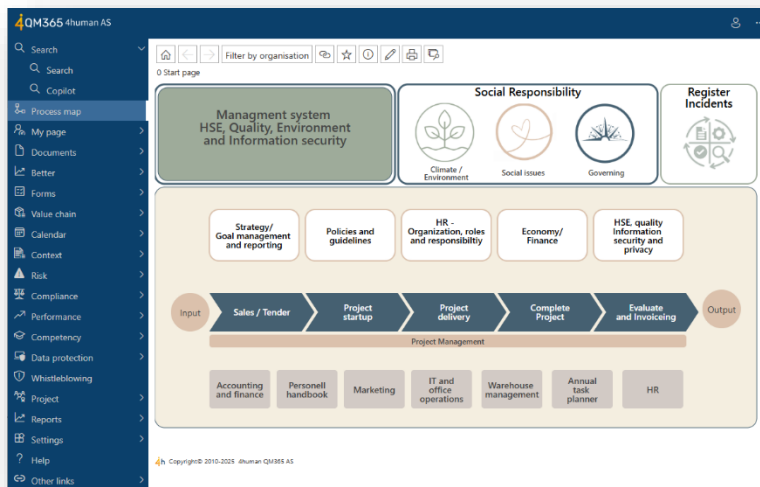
4QM365 4human AS

Search
Search
Copilot
Process map
My page
Documents
Better
Forms
Value chain
Calendar
Context
Risk
Compliance
Performance
Competency
Data protection
Whistleblowing
Project
Reports
Settings
Help
Other links

Filter by organisation

0 Start page

Managment system HSE, Quality, Environment and Information security

Social Responsibility

Climate / Environment

Social issues

Governing

Register Incidents

Strategy/ Goal management and reporting

Policies and guidelines

HR - Organization, roles and responsibiltiy

Economy/ Finance

HSE, quality Information security and privacy

Input

Sales / Tender

Project startup

Project delivery

Complete Project

Evaluate and Invoiceing

Output

Project Management

Accounting and finance

Personell handbook

Marketing

IT and office operations

Warehouse management

Annual task planner

HR

4h Copyright© 2010-2025 4human QM365 AS